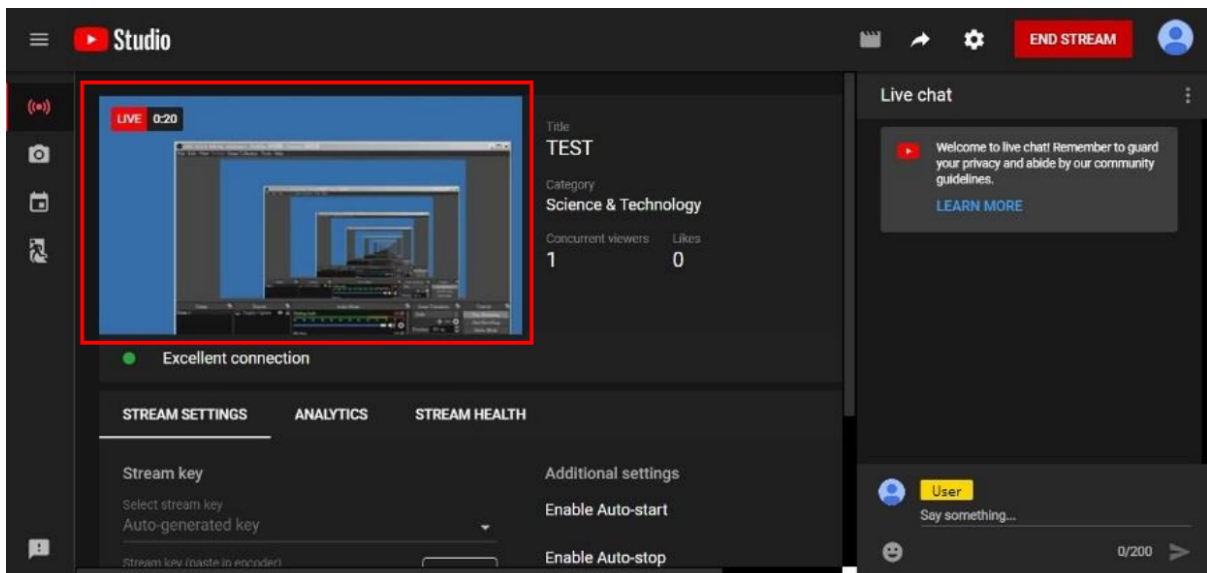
Studio

END STREAM

LIVE 0:20

Title
TEST

Category
Science & Technology

Concurrent viewers
1

Likes
0

Excellent connection

STREAM SETTINGS
ANALYTICS
STREAM HEALTH

Stream key

Select stream key
Auto-generated key

Stream key (paste in encoder)

Additional settings

Enable Auto-start

Enable Auto-stop

Live chat

Welcome to live chat! Remember to guard your privacy and abide by our community guidelines.

LEARN MORE

User

Say something...

0/200